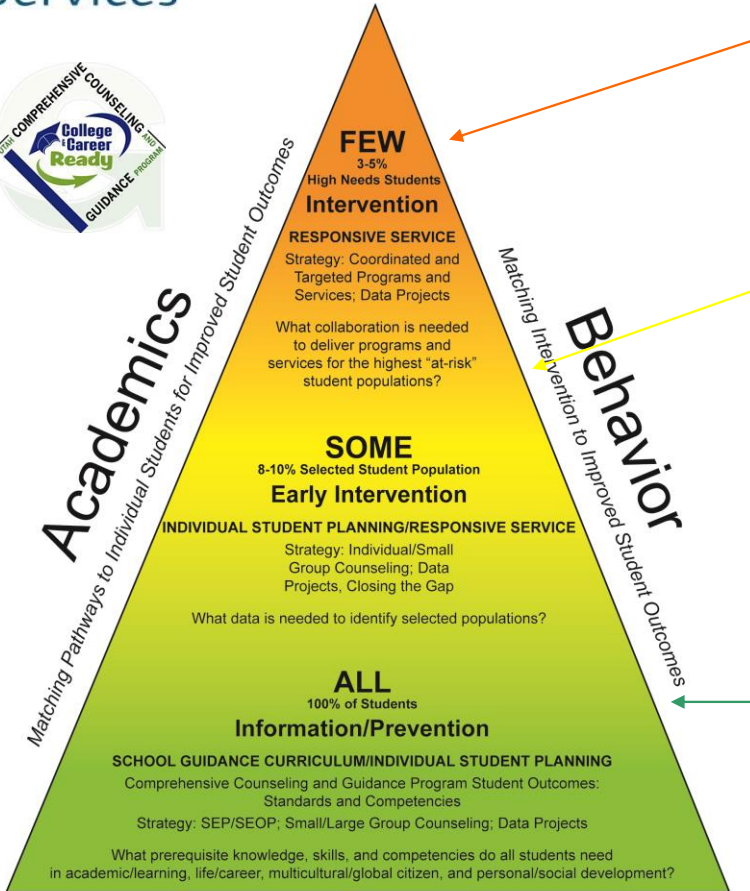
Services

UTAH COMPREHENSIVE COUNSELING AND GUIDANCE PROGRAM
College & Career Ready

Academics
Matching Pathways to Individual Students for Improved Student Outcomes

Behavior
Matching Intervention to Improved Student Outcomes

FEW
3-5%
High Needs Students
Intervention

RESPONSIVE SERVICE
Strategy: Coordinated and Targeted Programs and Services; Data Projects

What collaboration is needed to deliver programs and services for the highest "at-risk" student populations?

SOME
8-10% Selected Student Population
Early Intervention

INDIVIDUAL STUDENT PLANNING/RESPONSIVE SERVICE
Strategy: Individual/Small Group Counseling; Data Projects, Closing the Gap

What data is needed to identify selected populations?

ALL
100% of Students
Information/Prevention

SCHOOL GUIDANCE CURRICULUM/INDIVIDUAL STUDENT PLANNING
Comprehensive Counseling and Guidance Program Student Outcomes: Standards and Competencies
Strategy: SEP/SEOP; Small/Large Group Counseling; Data Projects

What prerequisite knowledge, skills, and competencies do all students need in academic/learning, life/career, multicultural/global citizen, and personal/social development?